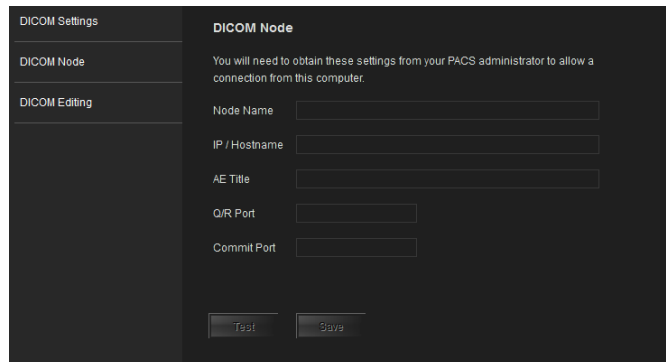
DICOM Settings

DICOM Node

DICOM Editing

DICOM Node

You will need to obtain these settings from your PACS administrator to allow a connection from this computer.

Node Name

IP / Hostname

AE Title

Q/R Port

Commit Port

Test

Save